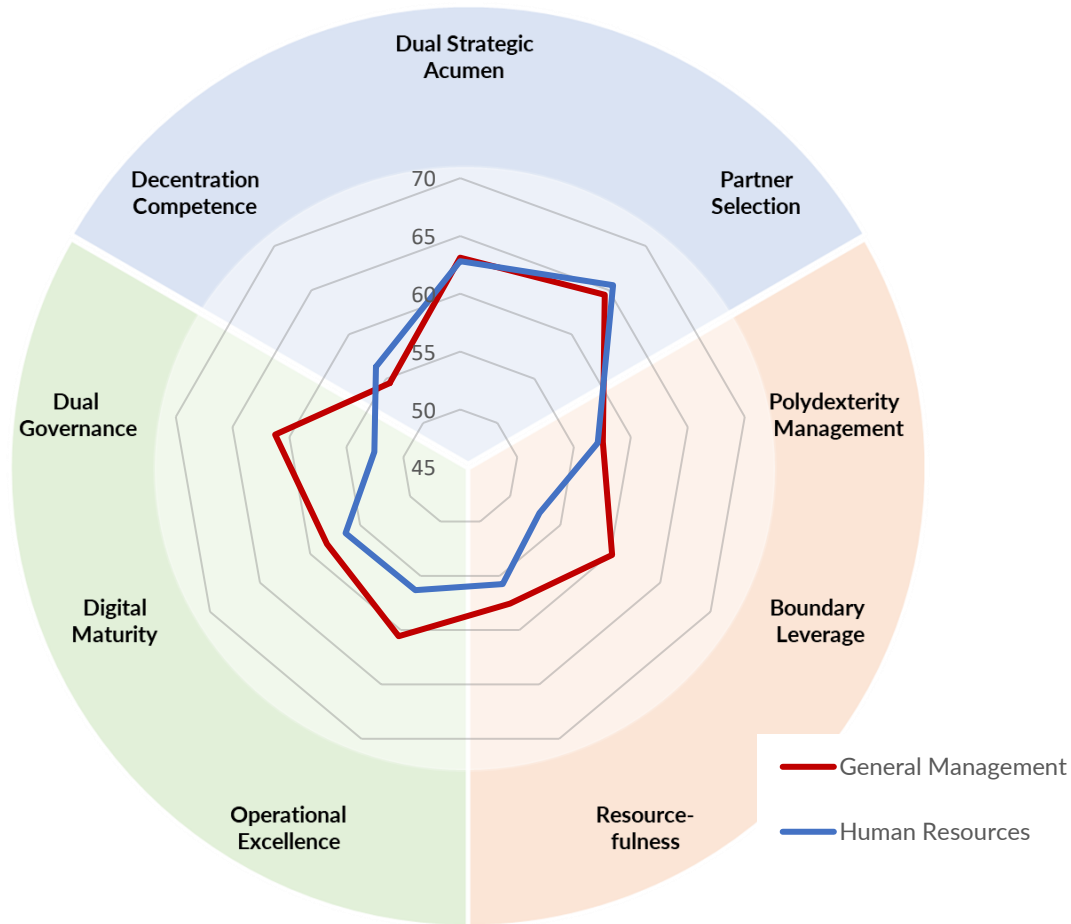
Dual Strategic Acumen

Partner Selection

Polydexterity Management

Boundary Leverage

Resource-fulness

Operational Excellence

Digital Maturity

Dual Governance

Decentration Competence

70
65
60
55
50
45

General Management
Human Resources